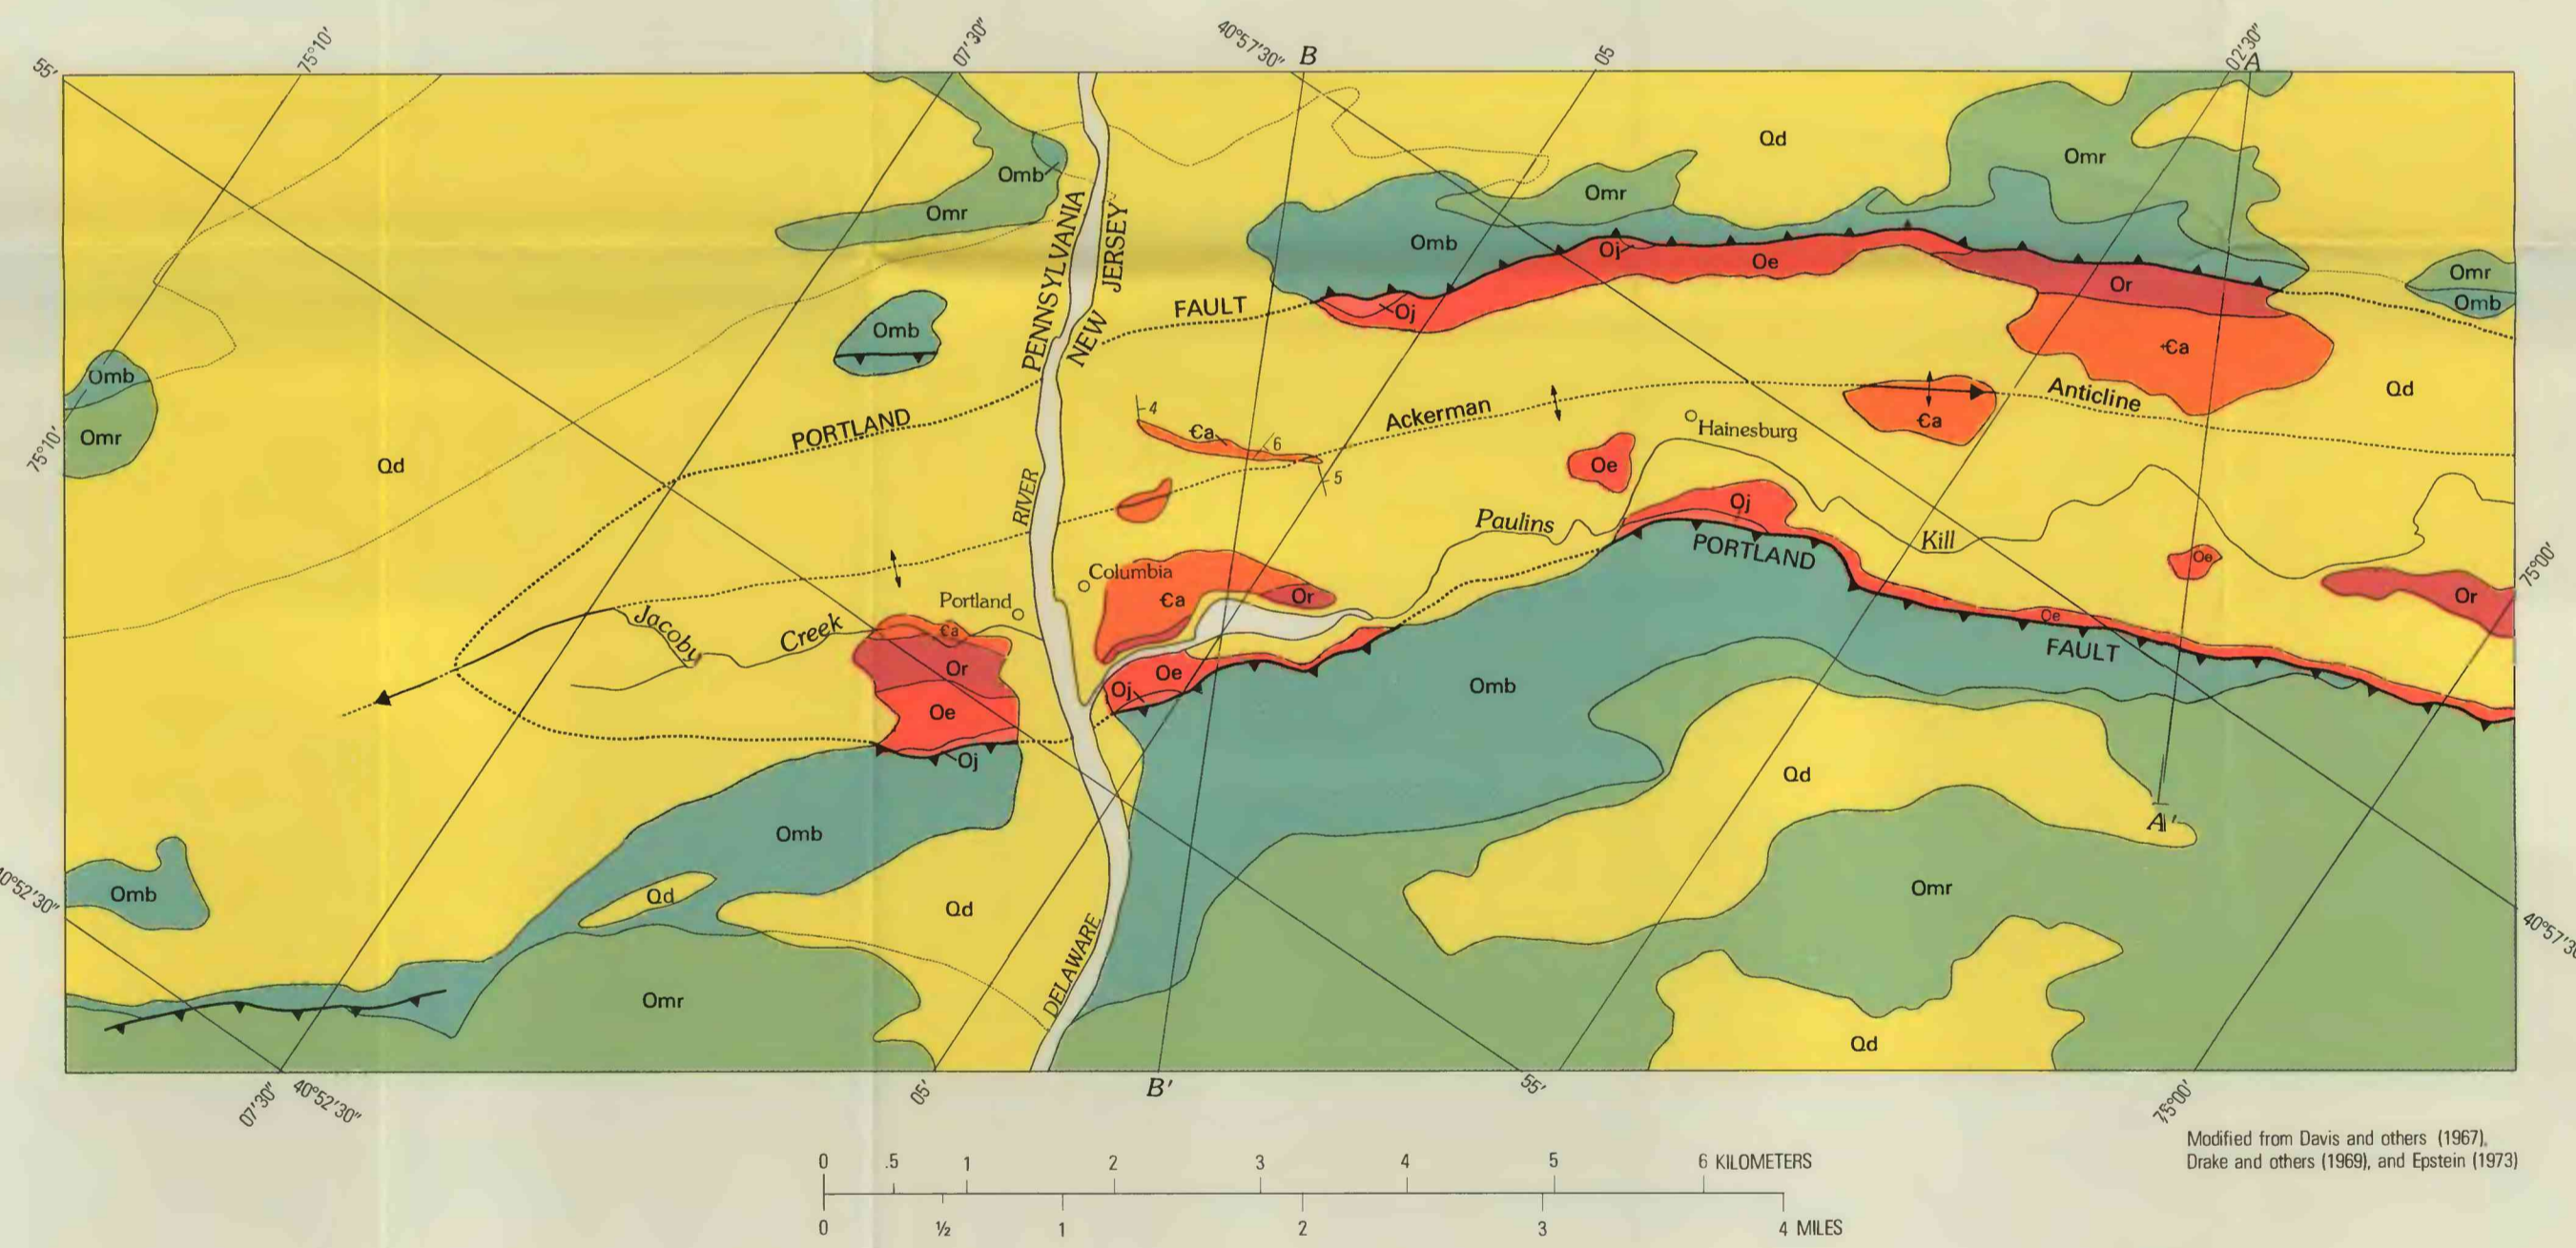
55′ 75°10′ 07′30″ 40°57′30″ B 05 02′30″ A

Qd Omr Omb Omr Omb Omr Omb Oj Oe Or Omr Omb Oj €a Qd

PENNSYLVANIA NEW JERSEY FAULT Omb Omb Omr 75°10′ Qd PORTLAND

4 €a 6 5 Ackerman Anticline €a Hainesburg Oe

RIVER Oj Paulins Kill Oe Or 75°00′

Columbia €a Or PORTLAND Portland Jacoby Creek €a Or Oe Oe Oj Oe FAULT Omb Oj

Omb Qd Omr A′ Omb Qd Qd DELAWARE Omr Qd 40°52′30″ 40°57′30″

07′30″ 40°52′30″ 05′ B′ 55′ 75°00′

0 .5 1 2 3 4 5 6 KILOMETERS
0 ½ 1 2 3 4 MILES

Modified from Davis and others (1967), Drake and others (1969), and Epstein (1973)